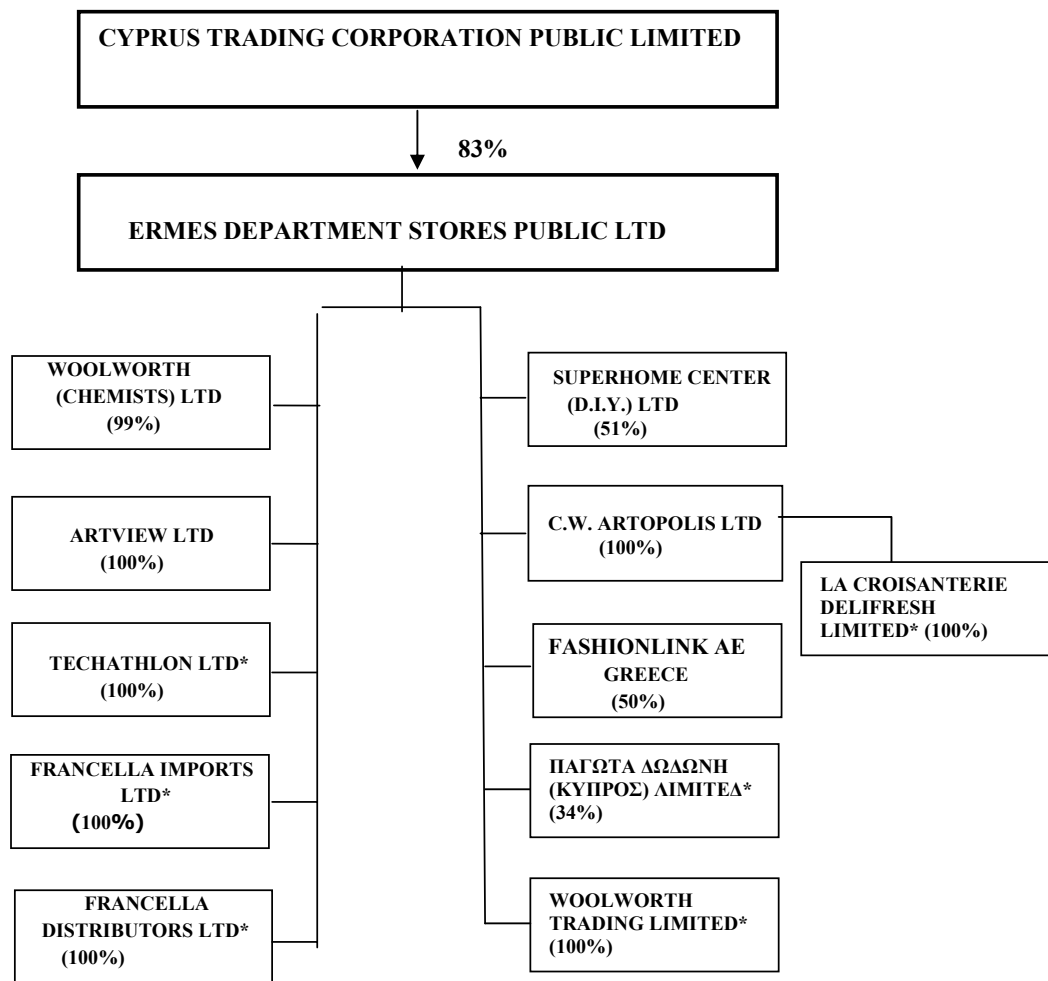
CYPRUS TRADING CORPORATION PUBLIC LIMITED

83%

ERMES DEPARTMENT STORES PUBLIC LTD

WOOLWORTH (CHEMISTS) LTD (99%)

ARTVIEW LTD (100%)

TECHATHLON LTD* (100%)

FRANCELLA IMPORTS LTD* (100%)

FRANCELLA DISTRIBUTORS LTD* (100%)

SUPERHOME CENTER (D.I.Y.) LTD (51%)

C.W. ARTOPOLIS LTD (100%)

LA CROISANTERIE DELIFRESH LIMITED* (100%)

FASHIONLINK AE GREECE (50%)

ΠΑΓΩΤΑ ΔΩΔΩΝΗ (ΚΥΠΡΟΣ) ΛΙΜΙΤΕΔ* (34%)

WOOLWORTH TRADING LIMITED* (100%)